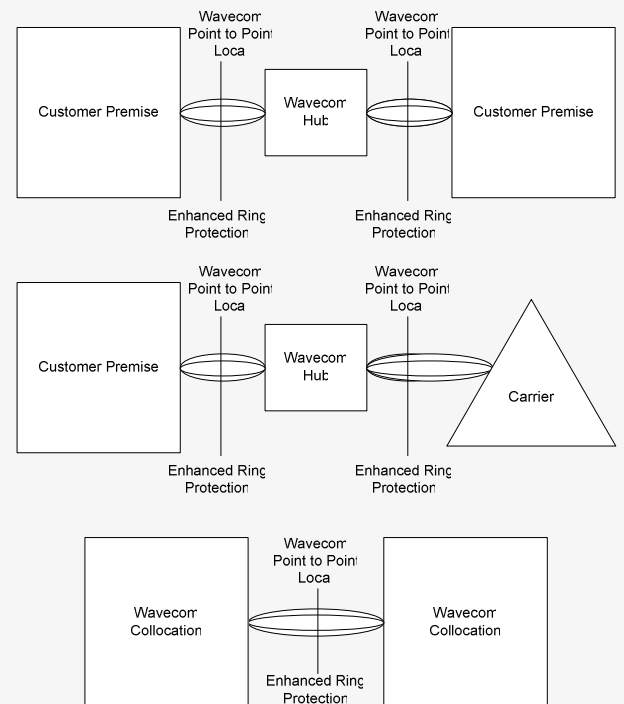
Customer Premise

Wavecom Point to Point Loca

Wavecom Hub

Wavecom Point to Point Loca

Customer Premise

Enhanced Ring Protection

Enhanced Ring Protection

Customer Premise

Wavecom Point to Point Loca

Wavecom Hub

Wavecom Point to Point Loca

Carrier

Enhanced Ring Protection

Enhanced Ring Protection

Wavecom Collocation

Wavecom Point to Point Loca

Wavecom Collocation

Enhanced Ring Protection